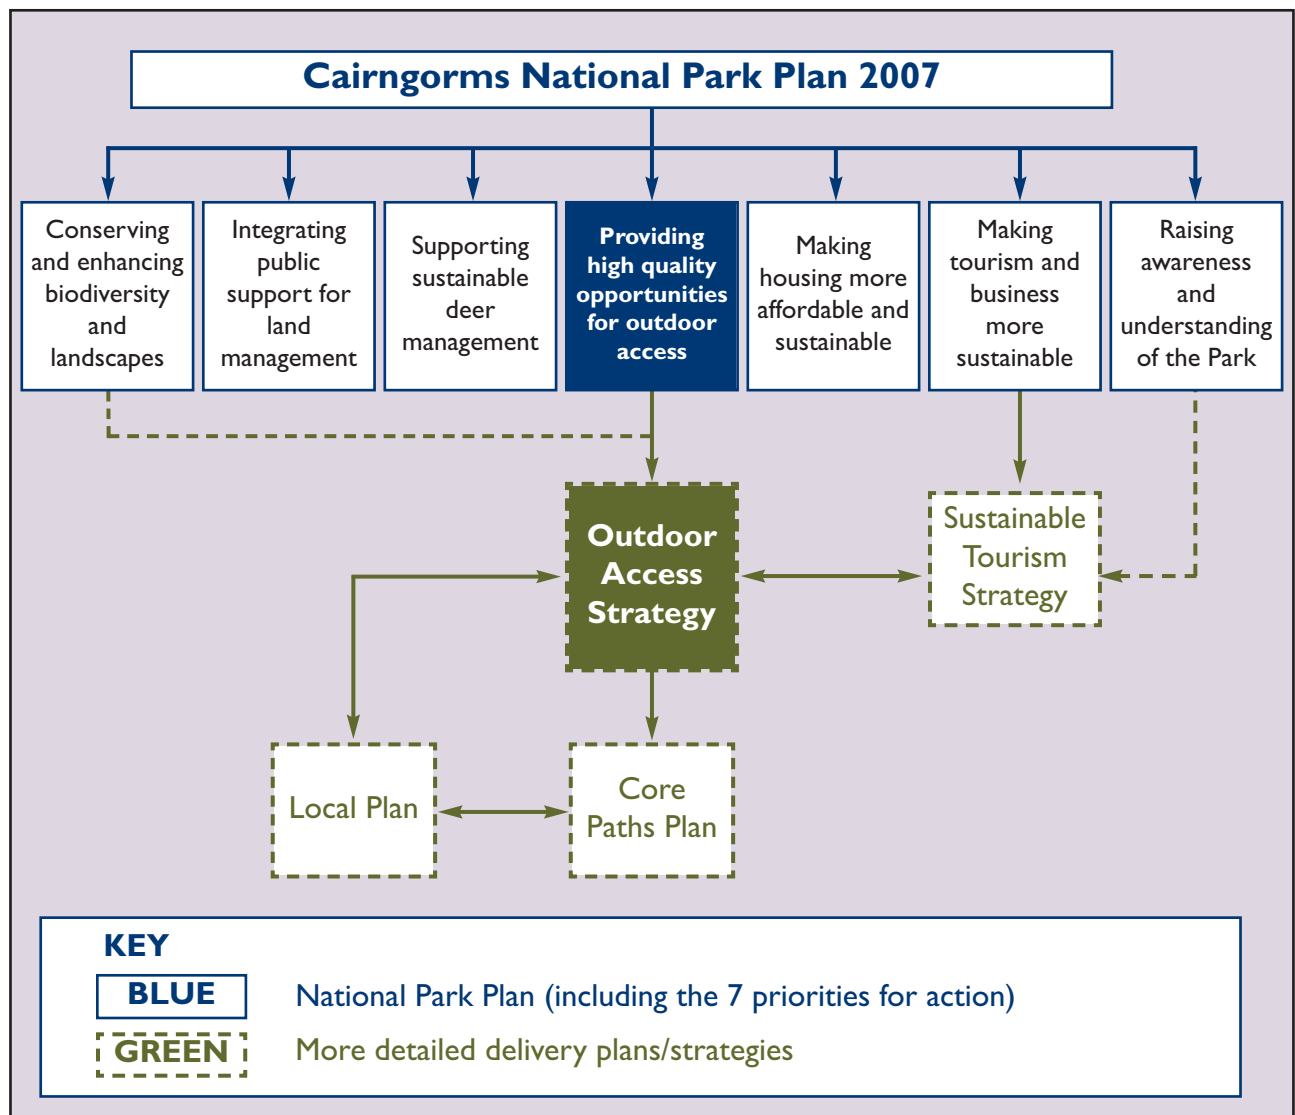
Cairngorms National Park Plan 2007

Conserving and enhancing biodiversity and landscapes

Integrating public support for land management

Supporting sustainable deer management

Providing high quality opportunities for outdoor access

Making housing more affordable and sustainable

Making tourism and business more sustainable

Raising awareness and understanding of the Park

Outdoor Access Strategy

Sustainable Tourism Strategy

Local Plan

Core Paths Plan

KEY

BLUE National Park Plan (including the 7 priorities for action)

GREEN More detailed delivery plans/strategies